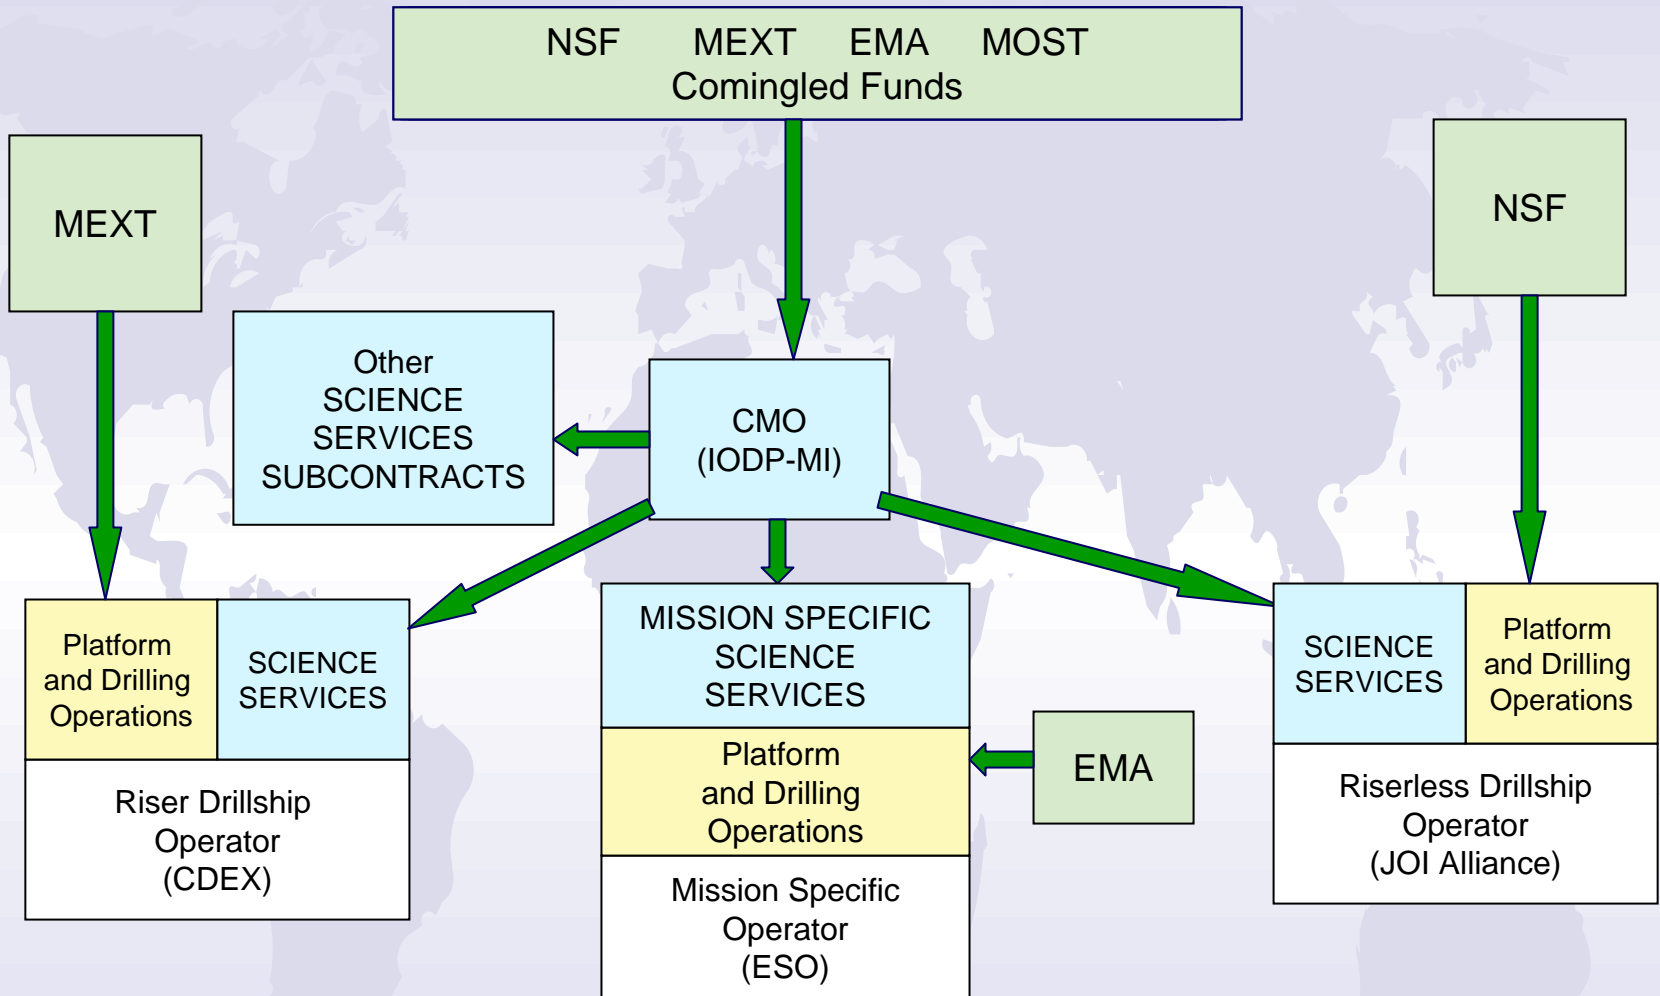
NSF MEXT EMA MOST
Comingled Funds

MEXT

NSF

Other SCIENCE SERVICES SUBCONTRACTS

CMO (IODP-MI)

Platform and Drilling Operations

SCIENCE SERVICES

Riser Drillship Operator (CDEX)

MISSION SPECIFIC SCIENCE SERVICES

Platform and Drilling Operations

Mission Specific Operator (ESO)

EMA

SCIENCE SERVICES

Platform and Drilling Operations

Riserless Drillship Operator (JOI Alliance)